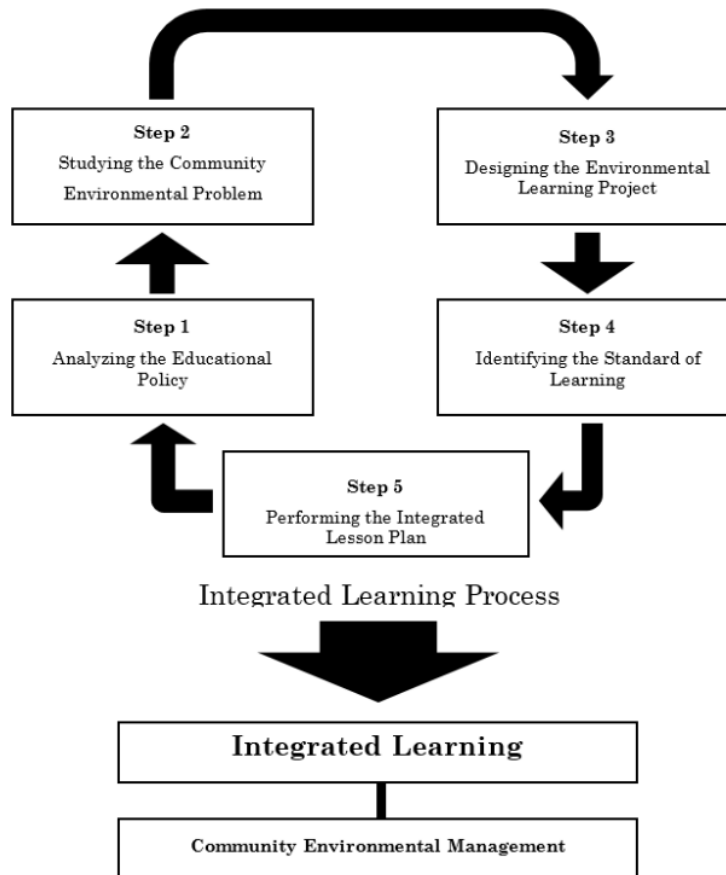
Step 2
Studying the Community Environmental Problem

Step 3
Designing the Environmental Learning Project

Step 1
Analyzing the Educational Policy

Step 4
Identifying the Standard of Learning

Step 5
Performing the Integrated Lesson Plan

Integrated Learning Process

Integrated Learning

Community Environmental Management